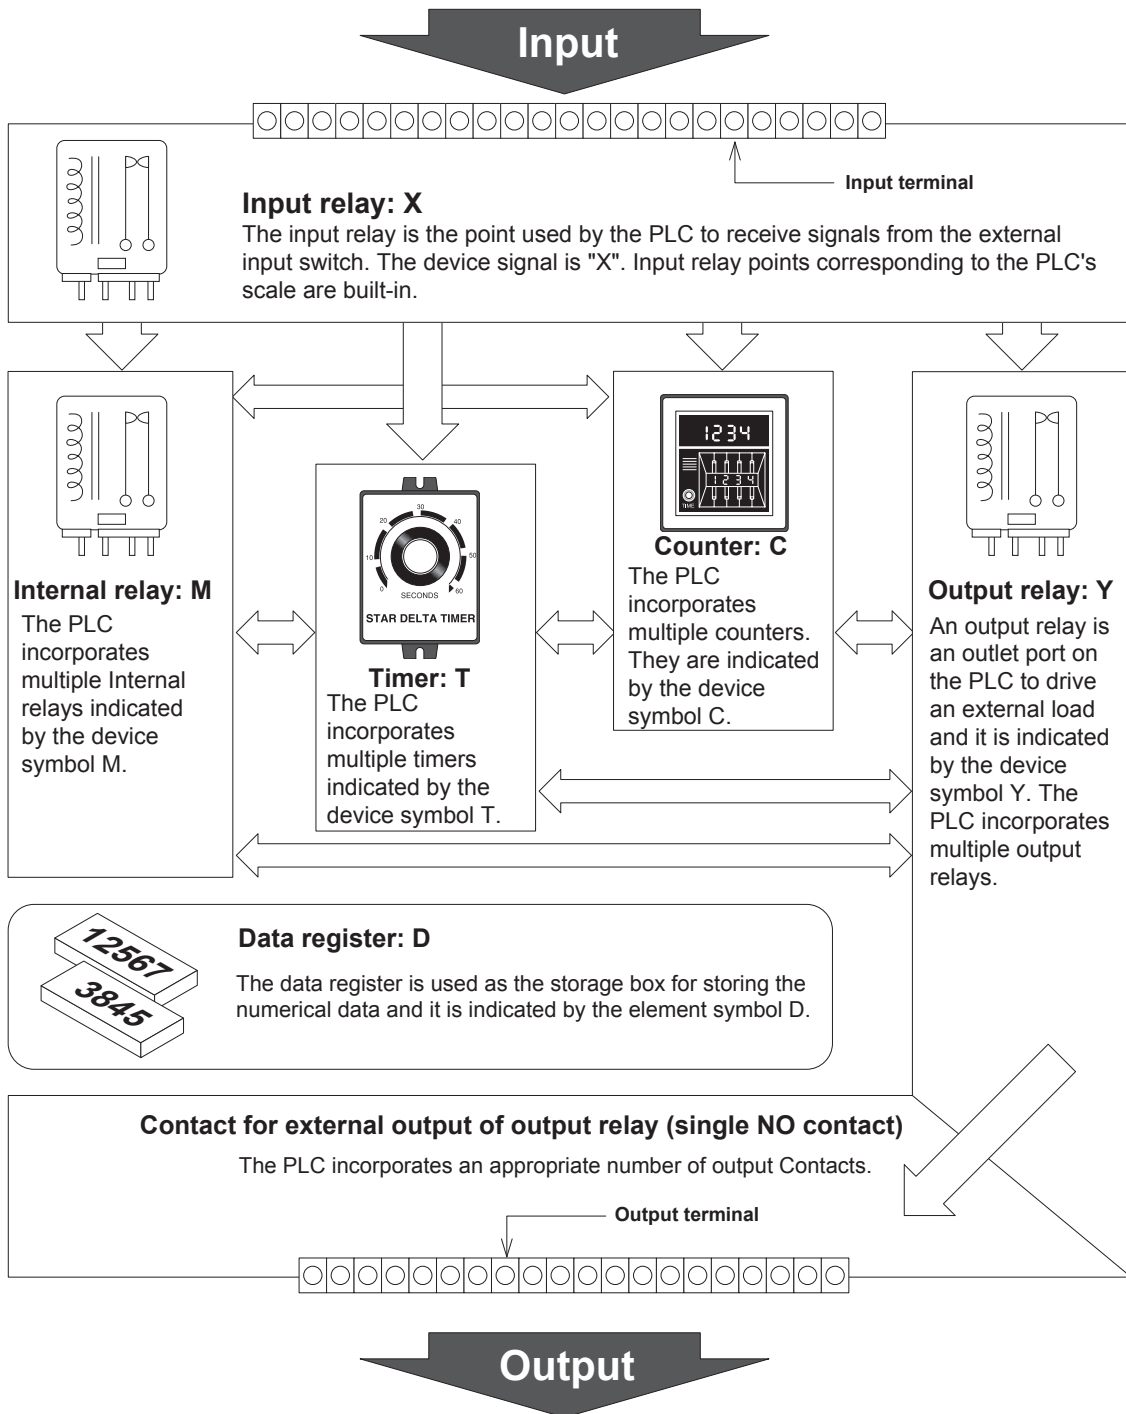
Input

Input terminal

Input relay: X

The input relay is the point used by the PLC to receive signals from the external input switch. The device signal is "X". Input relay points corresponding to the PLC's scale are built-in.

Internal relay: M

The PLC incorporates multiple Internal relays indicated by the device symbol M.

30 40 20 10 50 0 60 SECONDS

STAR DELTA TIMER

Timer: T

The PLC incorporates multiple timers indicated by the device symbol T.

1234

1 2 3 4

TIME

Counter: C

The PLC incorporates multiple counters. They are indicated by the device symbol C.

Output relay: Y

An output relay is an outlet port on the PLC to drive an external load and it is indicated by the device symbol Y. The PLC incorporates multiple output relays.

12567

3845

Data register: D

The data register is used as the storage box for storing the numerical data and it is indicated by the element symbol D.

Contact for external output of output relay (single NO contact)

The PLC incorporates an appropriate number of output Contacts.

Output terminal

Output